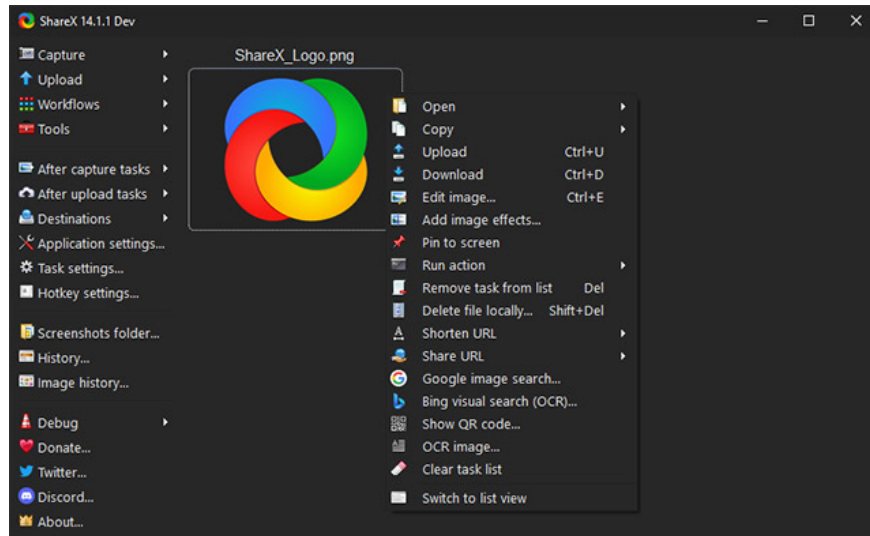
ShareX 14.1.1 Dev

Capture
Upload
Workflows
Tools

After capture tasks
After upload tasks
Destinations
Application settings...
Task settings...
Hotkey settings...

Screenshots folder...
History...
Image history...

Debug
Donate...
Twitter...
Discord...
About...

ShareX_Logo.png

Open
Copy
Upload Ctrl+U
Download Ctrl+D
Edit image... Ctrl+E
Add image effects...
Pin to screen
Run action
Remove task from list Del
Delete file locally... Shift+Del
Shorten URL
Share URL
Google image search...
Bing visual search (OCR)...
Show QR code...
OCR image...
Clear task list
Switch to list view